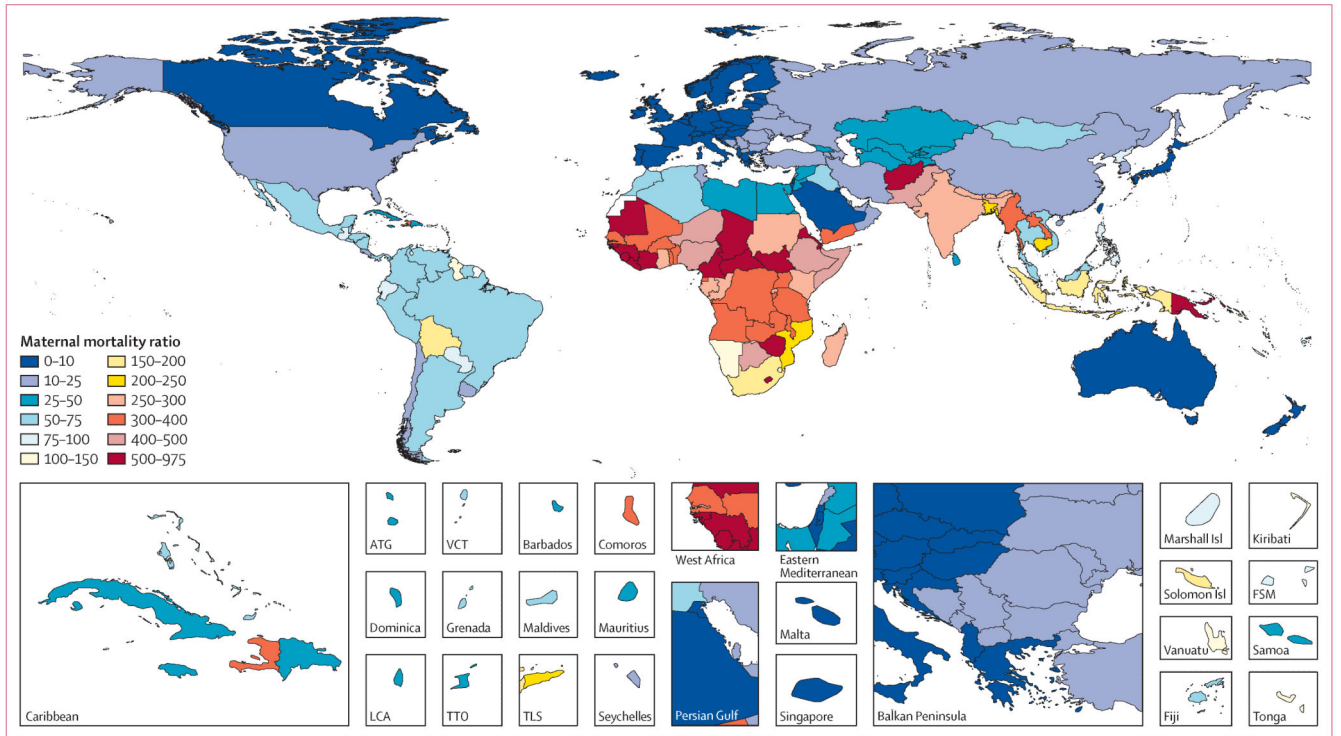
Maternal mortality ratio
0–10
10–25
25–50
50–75
75–100
100–150
150–200
200–250
250–300
300–400
400–500
500–975

Caribbean

ATG
VCT
Barbados
Comoros
Dominica
Grenada
Maldives
Mauritius
LCA
TTO
TLS
Seychelles

West Africa
Eastern Mediterranean
Persian Gulf
Malta
Singapore
Balkan Peninsula

Marshall Isl
Kiribati
Solomon Isl
FSM
Vanuatu
Samoa
Fiji
Tonga